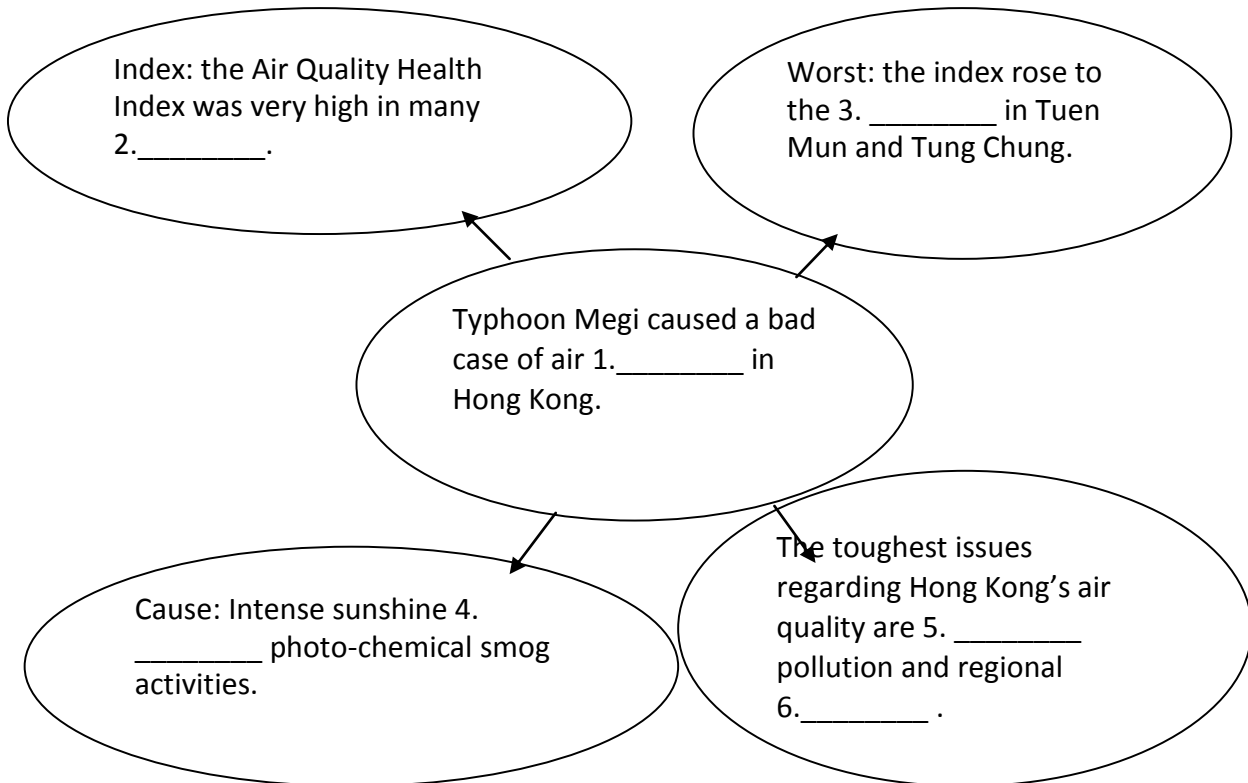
Index: the Air Quality Health Index was very high in many 2.________.

Worst: the index rose to the 3. ________ in Tuen Mun and Tung Chung.

Typhoon Megi caused a bad case of air 1.________ in Hong Kong.

Cause: Intense sunshine 4. ________ photo-chemical smog activities.

The toughest issues regarding Hong Kong's air quality are 5. ________ pollution and regional 6.________ .